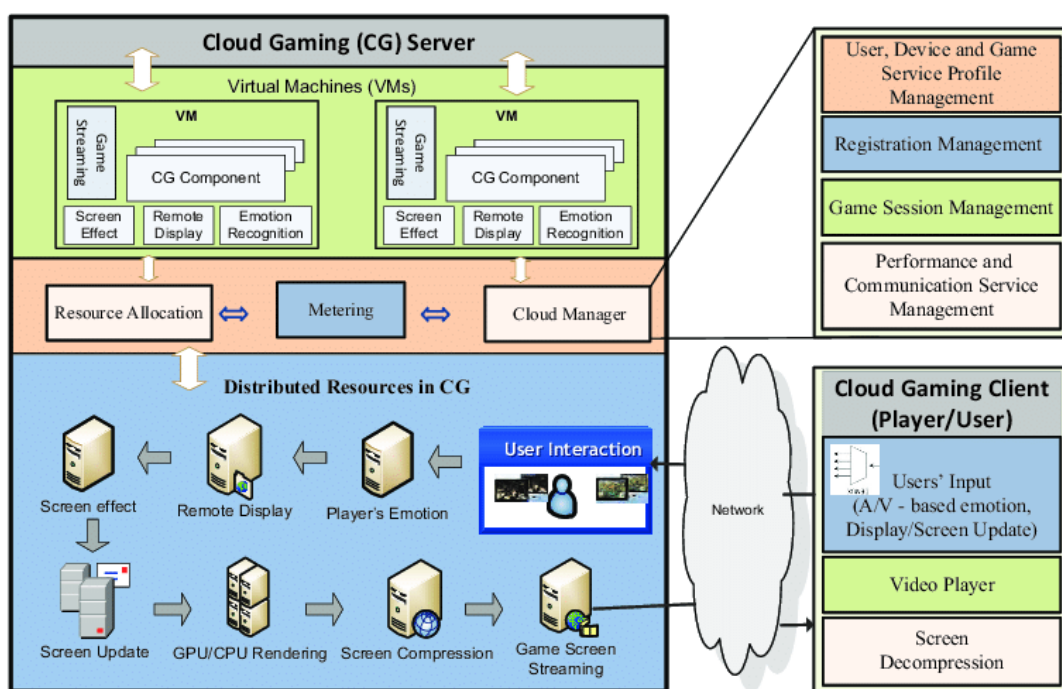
Cloud Gaming (CG) Server

Virtual Machines (VMs)

VM

Game Streaming

CG Component

Screen Effect

Remote Display

Emotion Recognition

VM

Game Streaming

CG Component

Screen Effect

Remote Display

Emotion Recognition

Resource Allocation

Metering

Cloud Manager

Distributed Resources in CG

Screen effect

Remote Display

Player's Emotion

User Interaction

Screen Update

GPU/CPU Rendering

Screen Compression

Game Screen Streaming

Network

User, Device and Game Service Profile Management

Registration Management

Game Session Management

Performance and Communication Service Management

Cloud Gaming Client (Player/User)

Users' Input (A/V - based emotion, Display/Screen Update)

Video Player

Screen Decompression